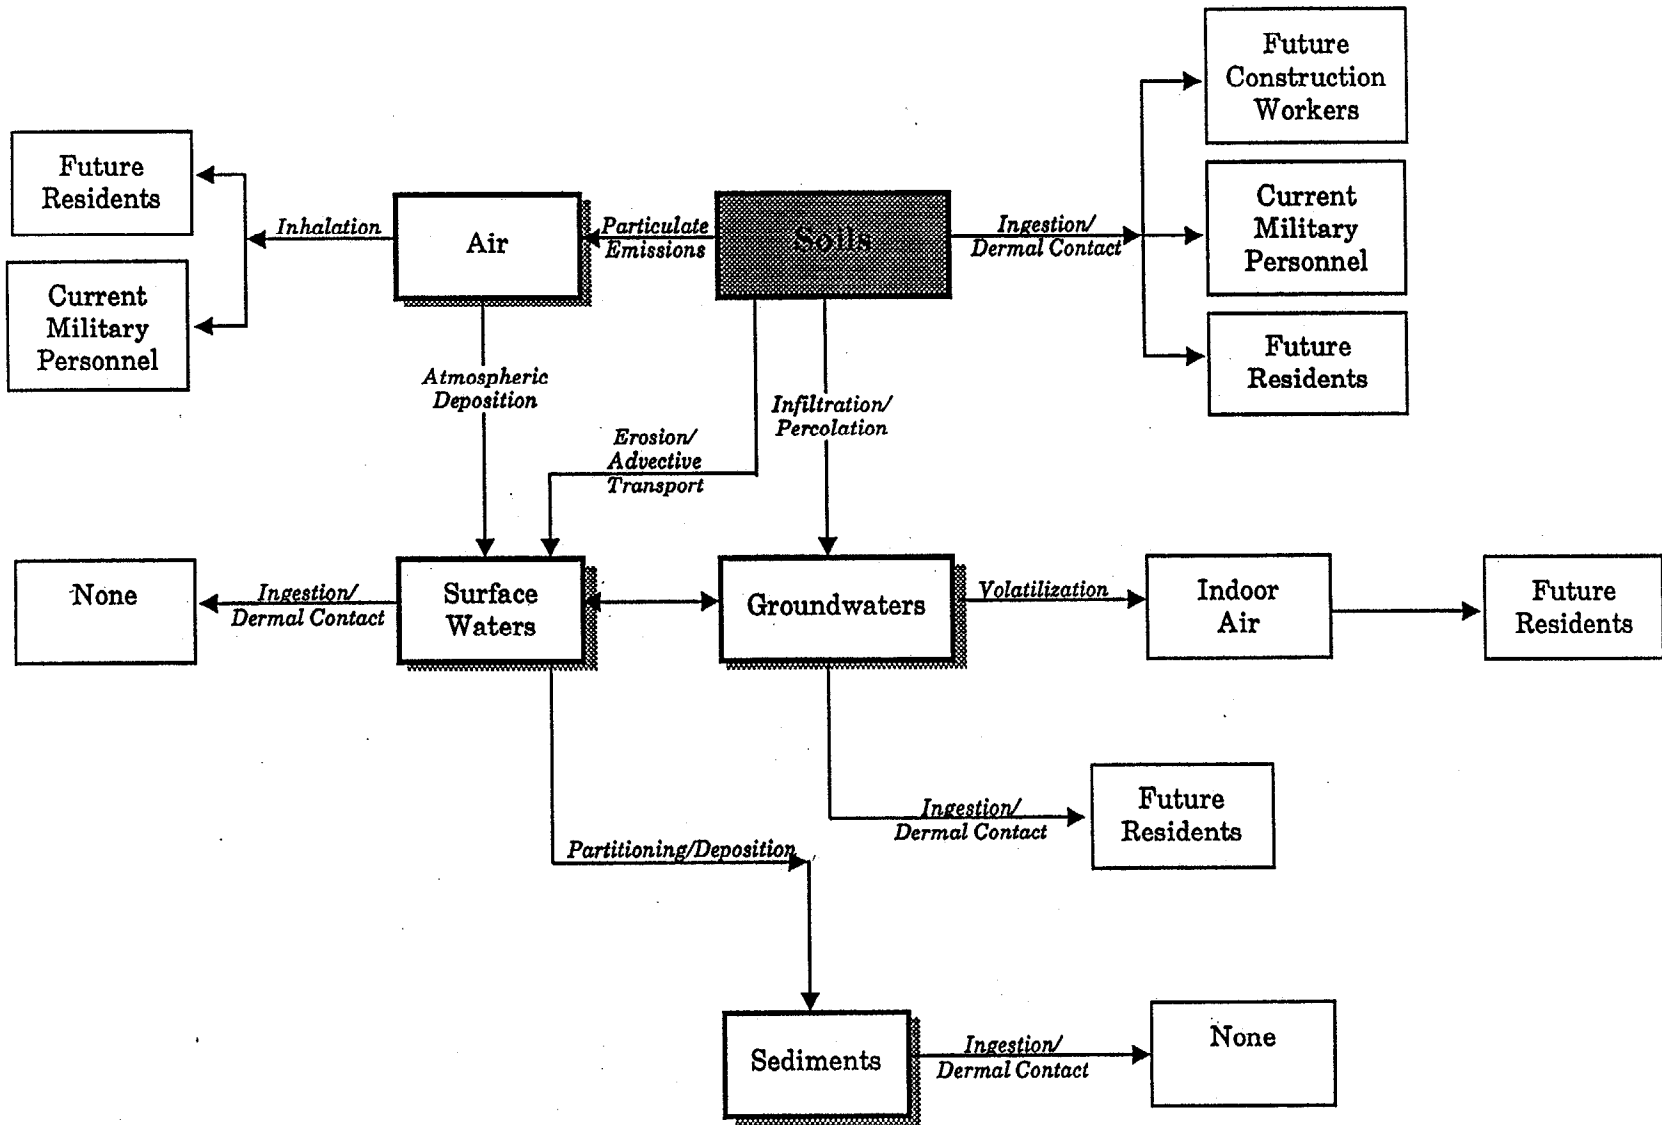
Future Construction Workers

Future Residents

Inhalation

Air

Particulate Emissions

Soils

Ingestion/ Dermal Contact

Current Military Personnel

Current Military Personnel

Future Residents

Atmospheric Deposition

Infiltration/ Percolation

Erosion/ Advective Transport

None

Ingestion/ Dermal Contact

Surface Waters

Groundwaters

Volatilization

Indoor Air

Future Residents

Ingestion/ Dermal Contact

Future Residents

Partitioning/Deposition

Sediments

Ingestion/ Dermal Contact

None